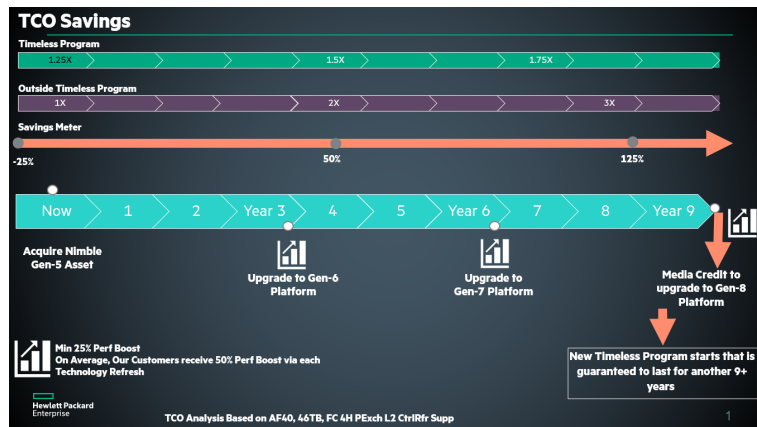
TCO Savings

Timeless Program

1.25X

1.5X

1.75X

Outside Timeless Program

1X

2X

3X

Savings Meter

-25%

50%

125%

Now

1

2

Year 3

4

5

Year 6

7

8

Year 9

Acquire Nimble Gen-5 Asset

Upgrade to Gen-6 Platform

Upgrade to Gen-7 Platform

Media Credit to upgrade to Gen-8 Platform

Min 25% Perf Boost
On Average, Our Customers receive 50% Perf Boost via each Technology Refresh

New Timeless Program starts that is guaranteed to last for another 9+ years

Hewlett Packard Enterprise

TCO Analysis Based on AF40, 46TB, FC 4H PExch L2 CtrlRfr Supp

1